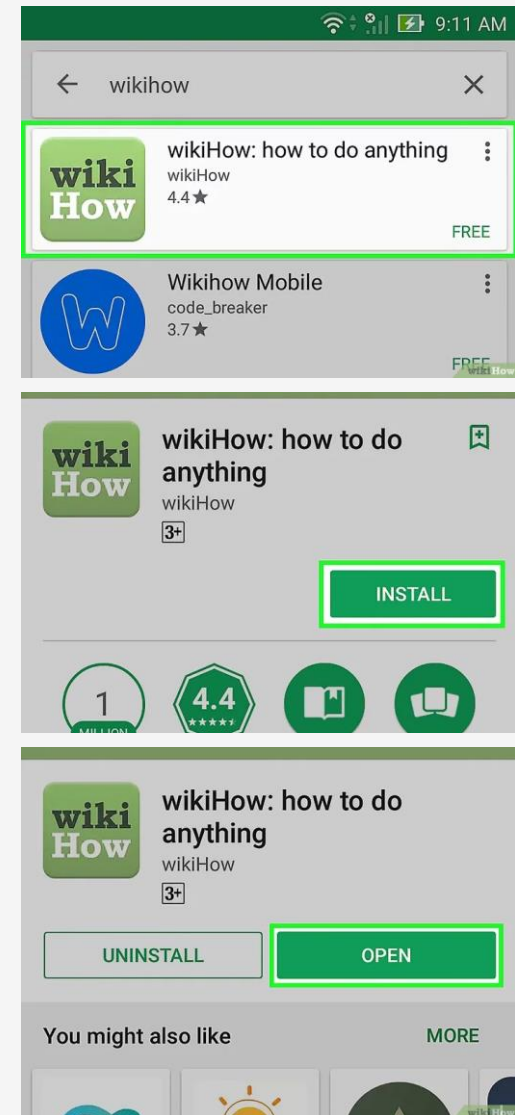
9:11 AM

wikihow

wiki How

wikiHow: how to do anything
wikiHow
4.4★
FREE

Wikihow Mobile
code_breaker
3.7★
FREE

wiki How

wiki How

wikiHow: how to do anything
wikiHow
3+

INSTALL

1
MILLION

4.4

wiki How

wikiHow: how to do anything
wikiHow
3+

UNINSTALL

OPEN

You might also like

MORE

wiki How